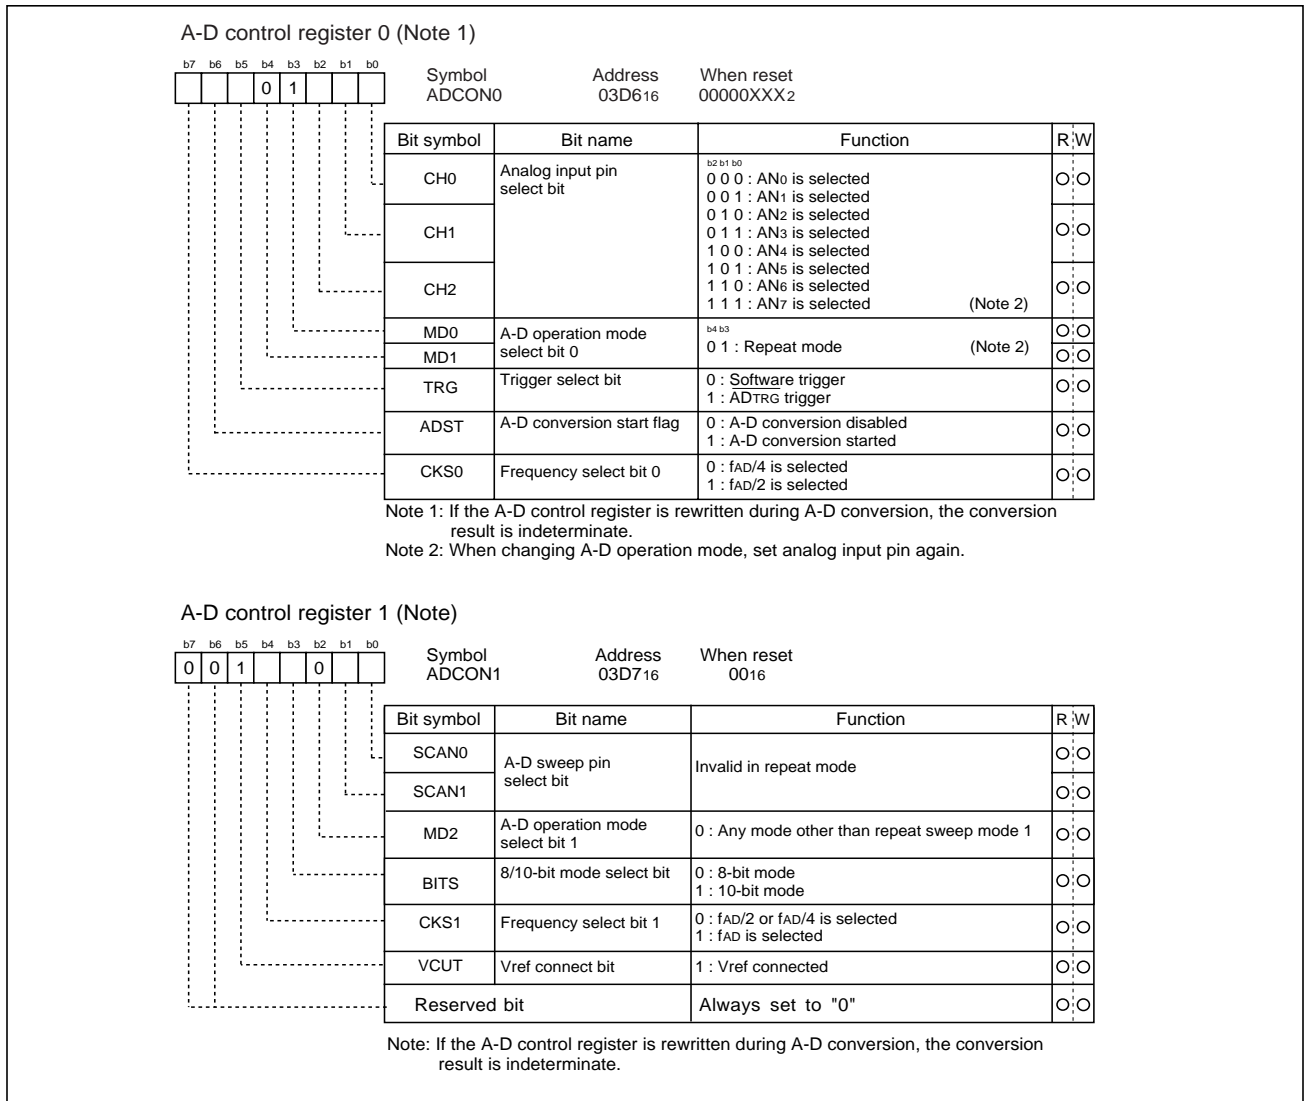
A-D control register 0 (Note 1)

b7 b6 b5 b4 b3 b2 b1 b0

0 1

Symbol ADCON0

Address $03D6_{16}$

When reset $00000XXX_2$

| Bit symbol | Bit name | Function | R | W |
|---|---|---|---|---|
| CH0 | Analog input pin select bit | b2 b1 b0<br>0 0 0 : $AN_0$ is selected<br>0 0 1 : $AN_1$ is selected | O | O |
| CH1 | | 0 1 0 : $AN_2$ is selected<br>0 1 1 : $AN_3$ is selected<br>1 0 0 : $AN_4$ is selected | O | O |
| CH2 | | 1 0 1 : $AN_5$ is selected<br>1 1 0 : $AN_6$ is selected<br>1 1 1 : $AN_7$ is selected (Note 2) | O | O |
| MD0 | A-D operation mode select bit 0 | b4 b3<br>0 1 : Repeat mode (Note 2) | O | O |
| MD1 | | | O | O |
| TRG | Trigger select bit | 0 : Software trigger<br>1 : $\overline{AD_{TRG}}$ trigger | O | O |
| ADST | A-D conversion start flag | 0 : A-D conversion disabled<br>1 : A-D conversion started | O | O |
| CKS0 | Frequency select bit 0 | 0 : $f_{AD}/4$ is selected<br>1 : $f_{AD}/2$ is selected | O | O |

Note 1: If the A-D control register is rewritten during A-D conversion, the conversion result is indeterminate.
Note 2: When changing A-D operation mode, set analog input pin again.

A-D control register 1 (Note)

b7 b6 b5 b4 b3 b2 b1 b0

0 0 1 0

Symbol ADCON1

Address $03D7_{16}$

When reset $00_{16}$

| Bit symbol | Bit name | Function | R | W |
|---|---|---|---|---|
| SCAN0 | A-D sweep pin select bit | Invalid in repeat mode | O | O |
| SCAN1 | | | O | O |
| MD2 | A-D operation mode select bit 1 | 0 : Any mode other than repeat sweep mode 1 | O | O |
| BITS | 8/10-bit mode select bit | 0 : 8-bit mode<br>1 : 10-bit mode | O | O |
| CKS1 | Frequency select bit 1 | 0 : $f_{AD}/2$ or $f_{AD}/4$ is selected<br>1 : $f_{AD}$ is selected | O | O |
| VCUT | Vref connect bit | 1 : Vref connected | O | O |
| Reserved bit | | Always set to "0" | O | O |

Note: If the A-D control register is rewritten during A-D conversion, the conversion result is indeterminate.